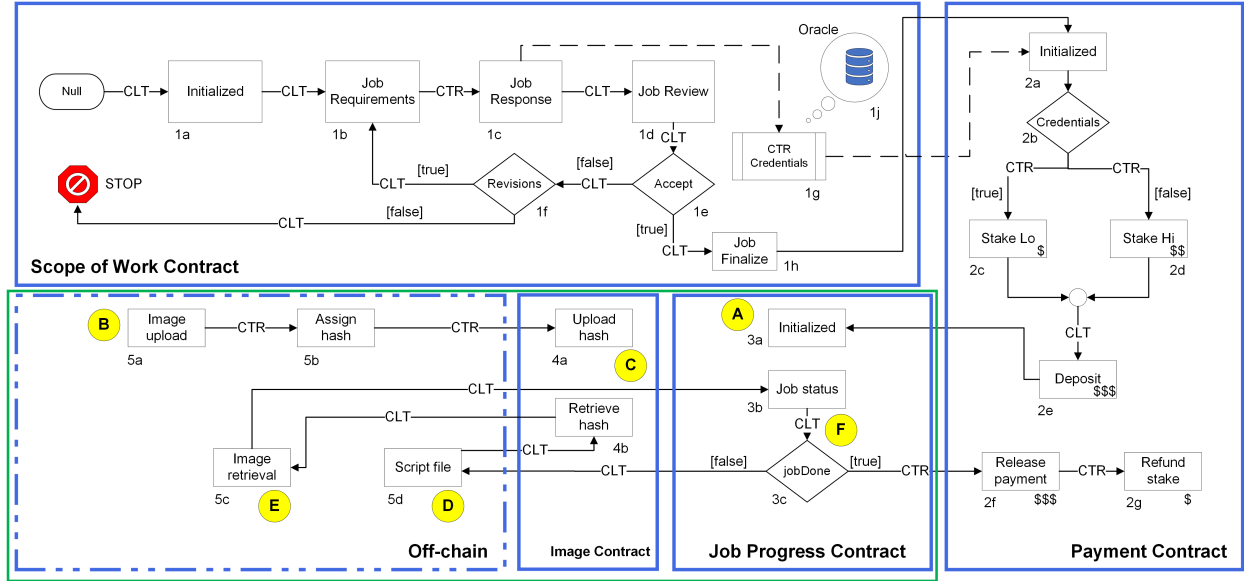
Oracle
1j

Null CLT Initialized CLT Job Requirements CTR Job Response CLT Job Review
1a 1b 1c 1d CLT

CTR Credentials
1g

STOP
CLT [true] Revisions CLT [false] Accept
1f 1e
[false] CLT
[true]
CLT Job Finalize
1h

Scope of Work Contract

Initialized
2a
Credentials
2b
CTR CTR
[true] [false]
Stake Lo $
2c
Stake Hi $$
2d
CLT
Deposit $$$
2e

B Image upload CTR Assign hash CTR Upload hash
5a 5b 4a
C

A Initialized
3a

CLT
Job status
3b
CLT
Retrieve hash
4b
CLT F
Image retrieval
5c
E
CLT
Script file
5d
D
CLT [false] jobDone [true] CTR
3c
Release payment CTR Refund stake
2f $$$ 2g $

Off-chain
Image Contract
Job Progress Contract
Payment Contract